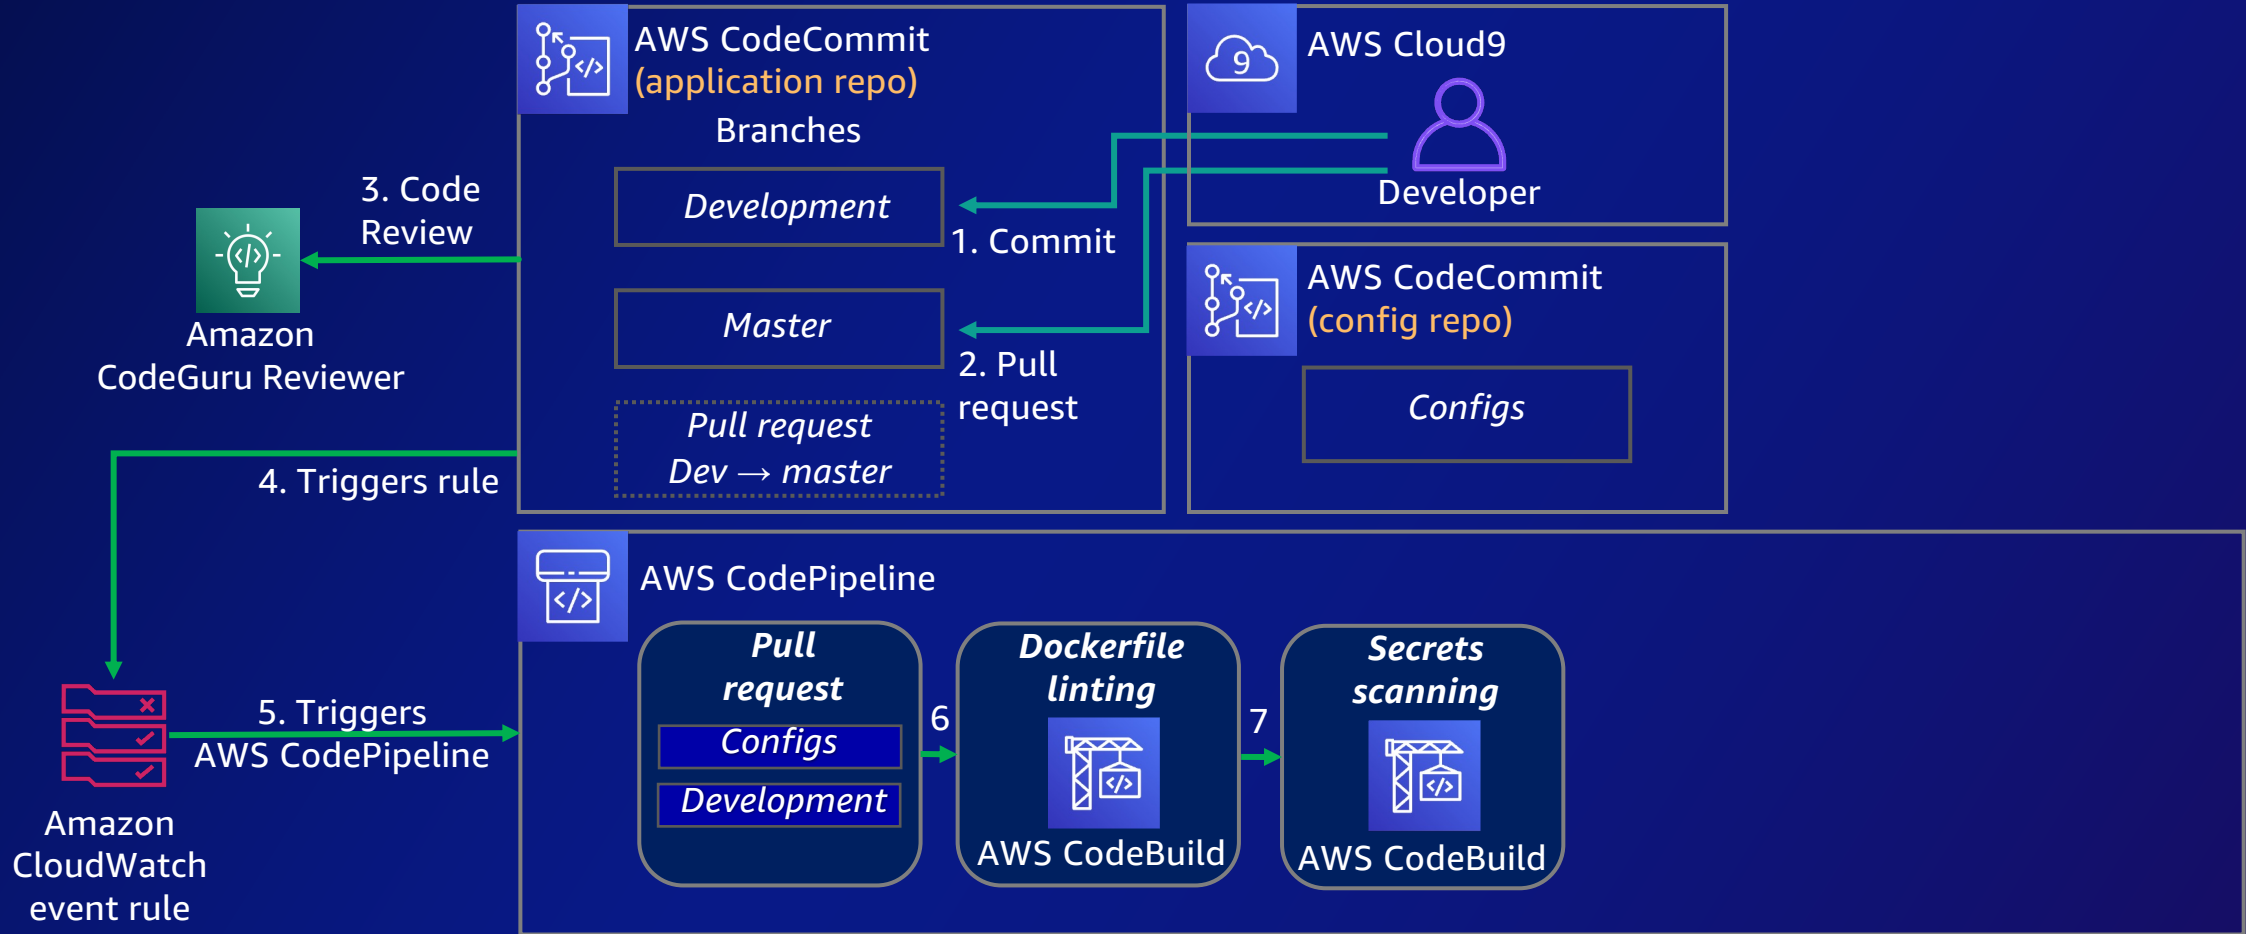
AWS CodeCommit
(application repo)

Branches

Development

Master

Pull request
Dev → master

AWS Cloud9

Developer

1. Commit

2. Pull request

AWS CodeCommit
(config repo)

Configs

3. Code Review

Amazon CodeGuru Reviewer

4. Triggers rule

Amazon CloudWatch event rule

5. Triggers AWS CodePipeline

AWS CodePipeline

Pull request

Configs

Development

6

Dockerfile linting

AWS CodeBuild

7

Secrets scanning

AWS CodeBuild